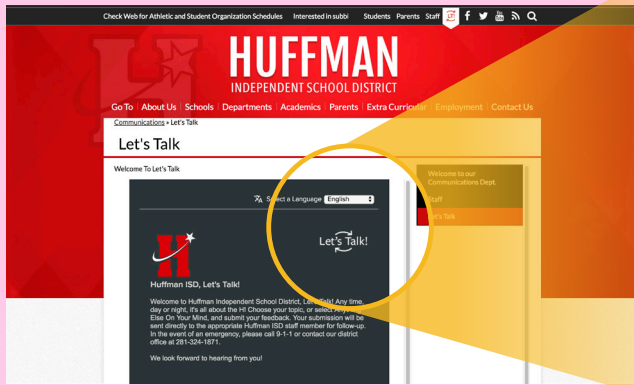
Check Web for Athletic and Student Organization Schedules Interested in subbi Students Parents Staff

HUFFMAN
INDEPENDENT SCHOOL DISTRICT

Go To | About Us | Schools | Departments | Academics | Parents | Extra Curricular | Employment | Contact Us

Communications » Let's Talk

Let's Talk

Welcome To Let's Talk

Select a Language English

Let's Talk!

Huffman ISD, Let's Talk!

Welcome to Huffman Independent School District, Let's Talk! Any time, day or night, it's all about the H! Choose your topic, or select Any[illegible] Else On Your Mind, and submit your feedback. Your submission will be sent directly to the appropriate Huffman ISD staff member for follow-up. In the event of an emergency, please call 9-1-1 or contact our district office at 281-324-1871.

We look forward to hearing from you!

Welcome to our Communications Dept.

Staff

Let's Talk